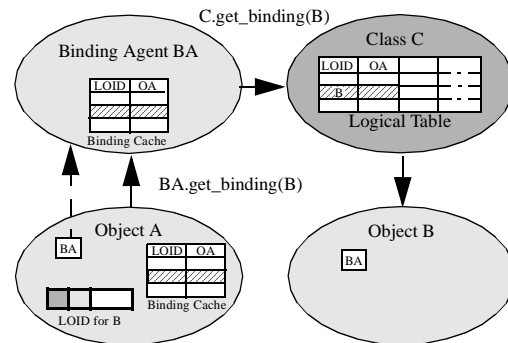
C.get_binding(B)

Binding Agent BA

| LOID | OA |
|---|---|
| | |
| | |

Binding Cache

Class C

| LOID | OA | | |
|---|---|---|---|
| B | | | |

Logical Table

BA.get_binding(B)

Object A

BA

| LOID | OA |
|---|---|
| | |
| | |

Binding Cache

LOID for B

Object B

BA